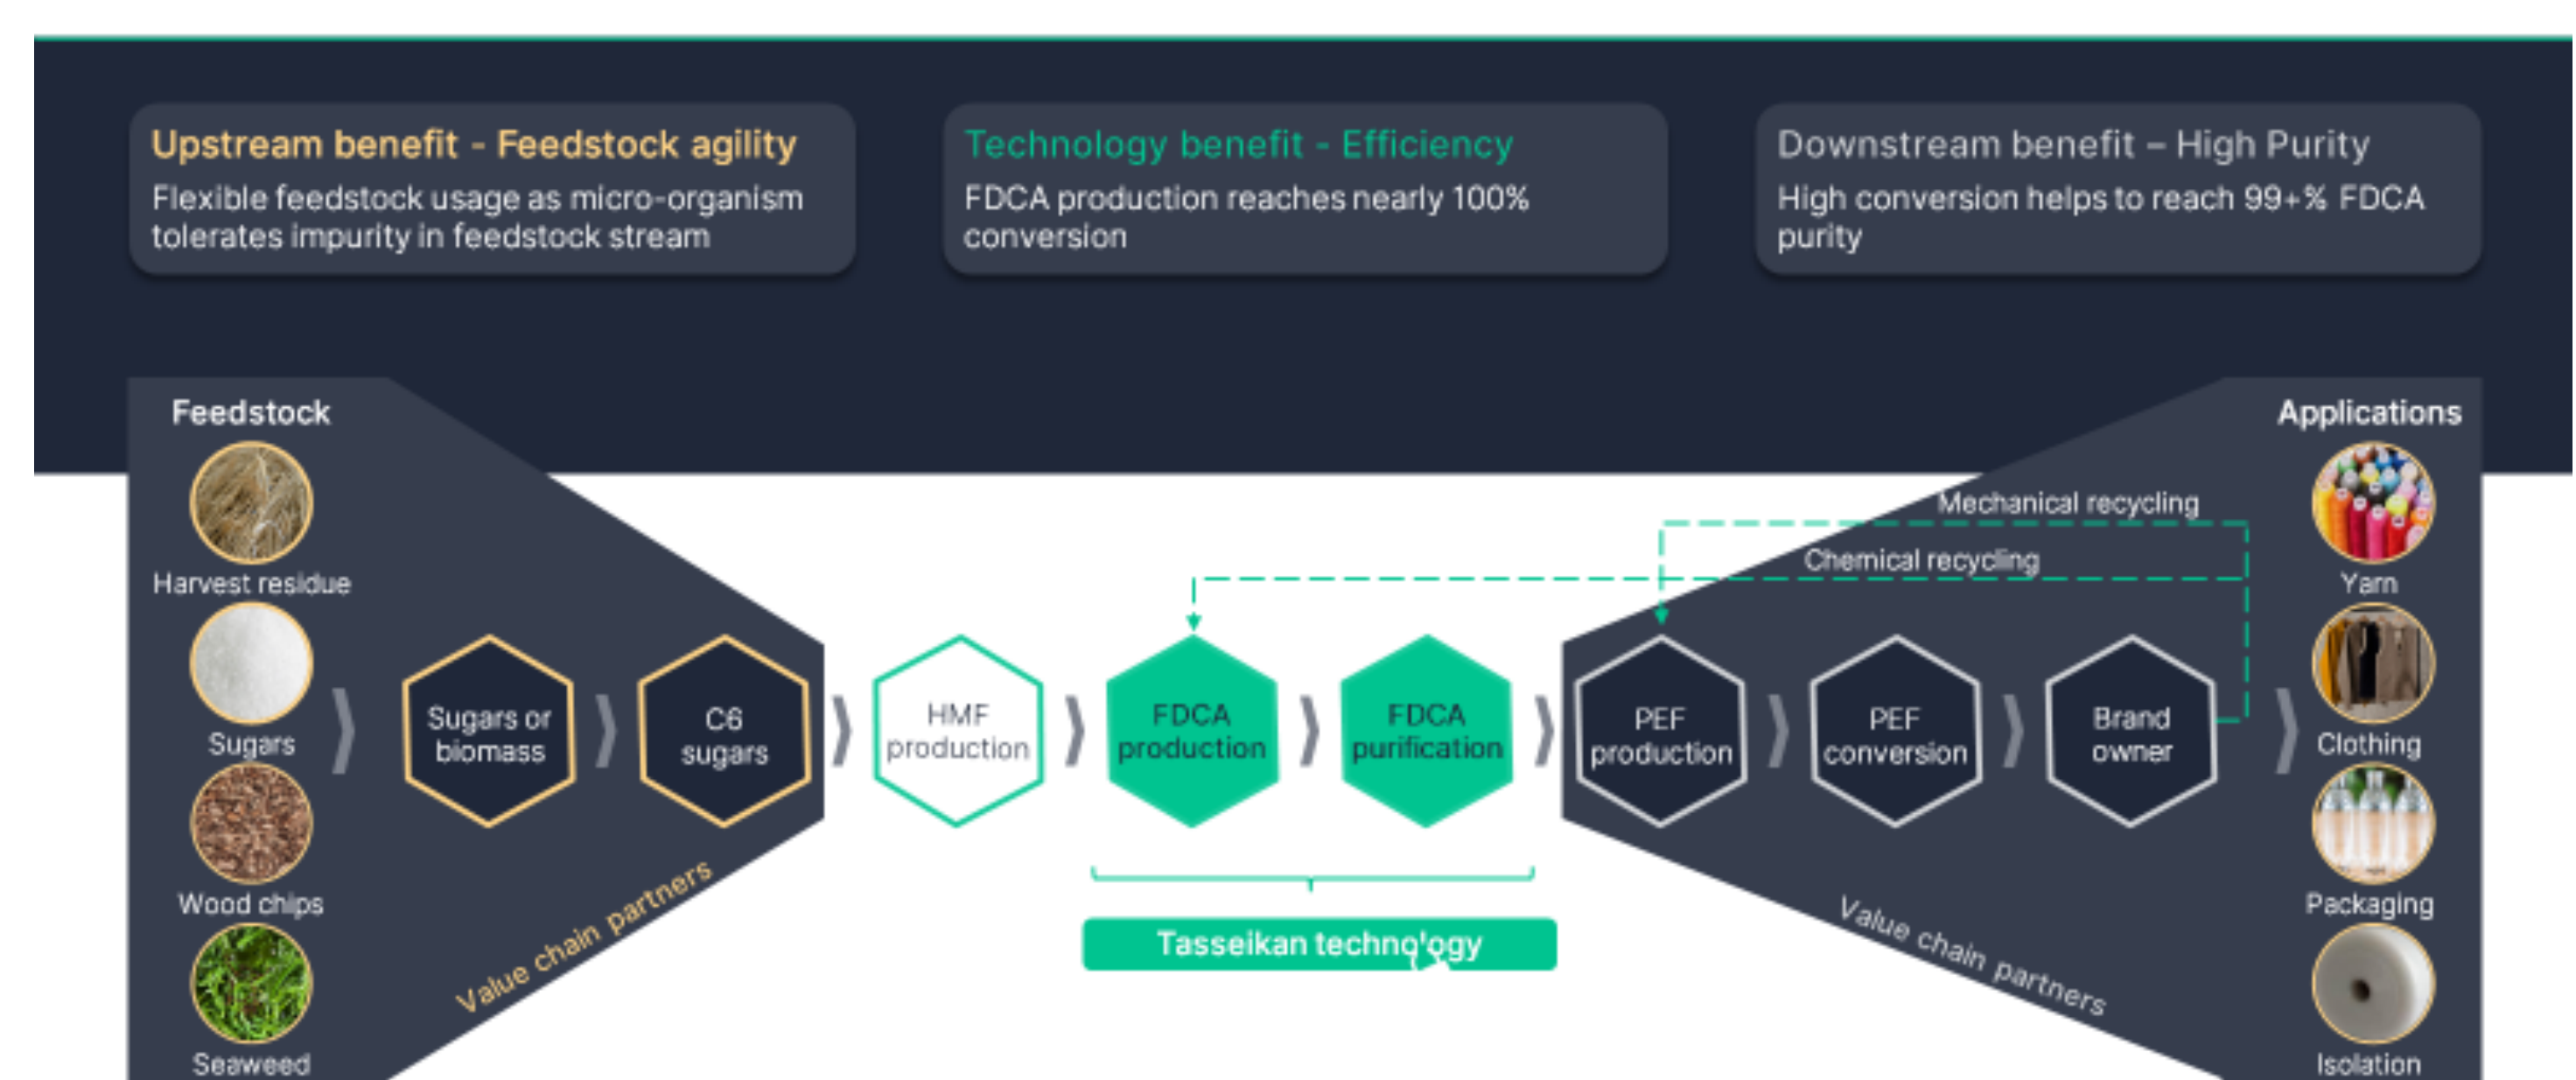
Upstream benefit - Feedstock agility
Flexible feedstock usage as micro-organism tolerates impurity in feedstock stream

Technology benefit - Efficiency
FDCA production reaches nearly 100% conversion

Downstream benefit – High Purity
High conversion helps to reach 99+% FDCA purity

Feedstock
Harvest residue
Sugars
Wood chips
Seaweed

Sugars or biomass
C6 sugars
Value chain partners

HMF production
FDCA production
FDCA purification
Tasseikan techno'ogy

Mechanical recycling
Chemical recycling

PEF production
PEF conversion
Brand owner
Value chain partners

Applications
Yarn
Clothing
Packaging
Isolation